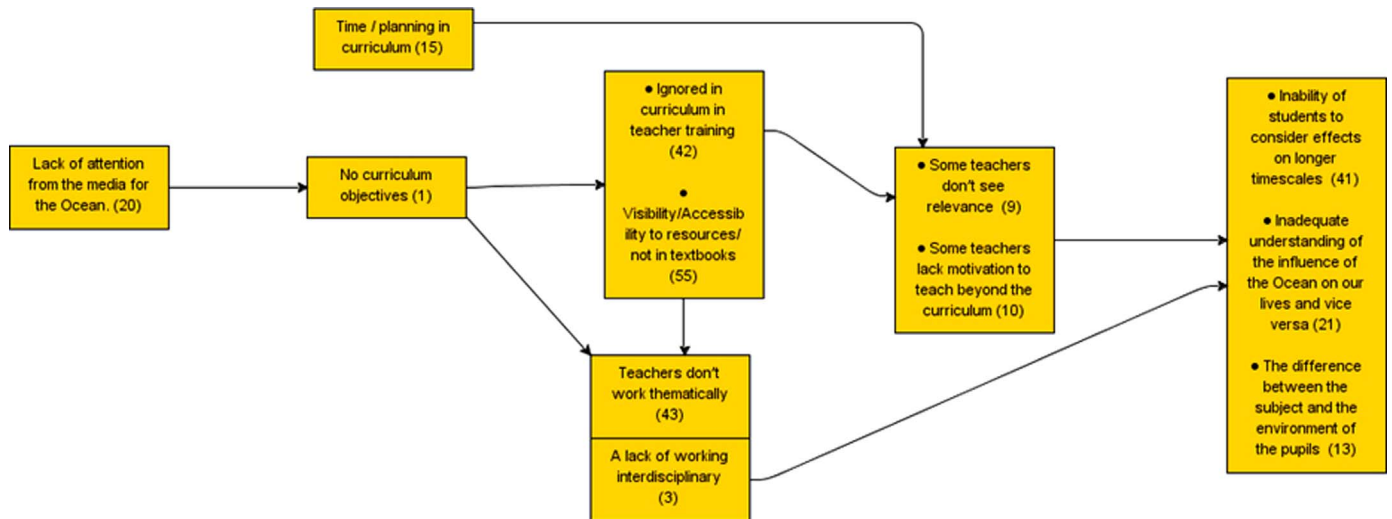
Time / planning in curriculum (15)

Lack of attention from the media for the Ocean. (20)

No curriculum objectives (1)

● Ignored in curriculum in teacher training (42)

● Visibility/Accessibility to resources/ not in textbooks (55)

Teachers don't work thematically (43)

A lack of working interdisciplinary (3)

● Some teachers don't see relevance (9)

● Some teachers lack motivation to teach beyond the curriculum (10)

● Inability of students to consider effects on longer timescales (41)

● Inadequate understanding of the influence of the Ocean on our lives and vice versa (21)

● The difference between the subject and the environment of the pupils (13)